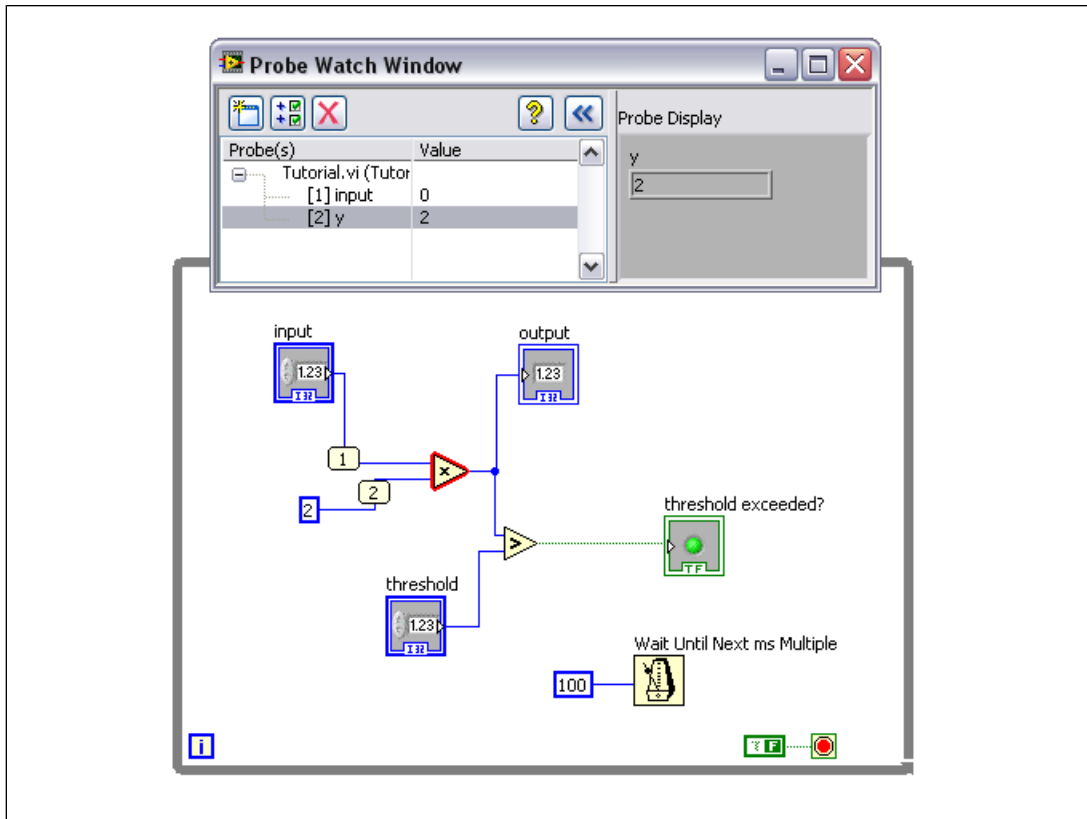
Probe Watch Window

Probe Display

| Probe(s) | Value |
|---|---|
| Tutorial.vi (Tutor | |
| [1] input | 0 |
| [2] y | 2 |

y

2

input

1.23

I32

output

1.23

I32

1

2

2

threshold exceeded?

TF

threshold

1.23

I32

Wait Until Next ms Multiple

100

i

TF